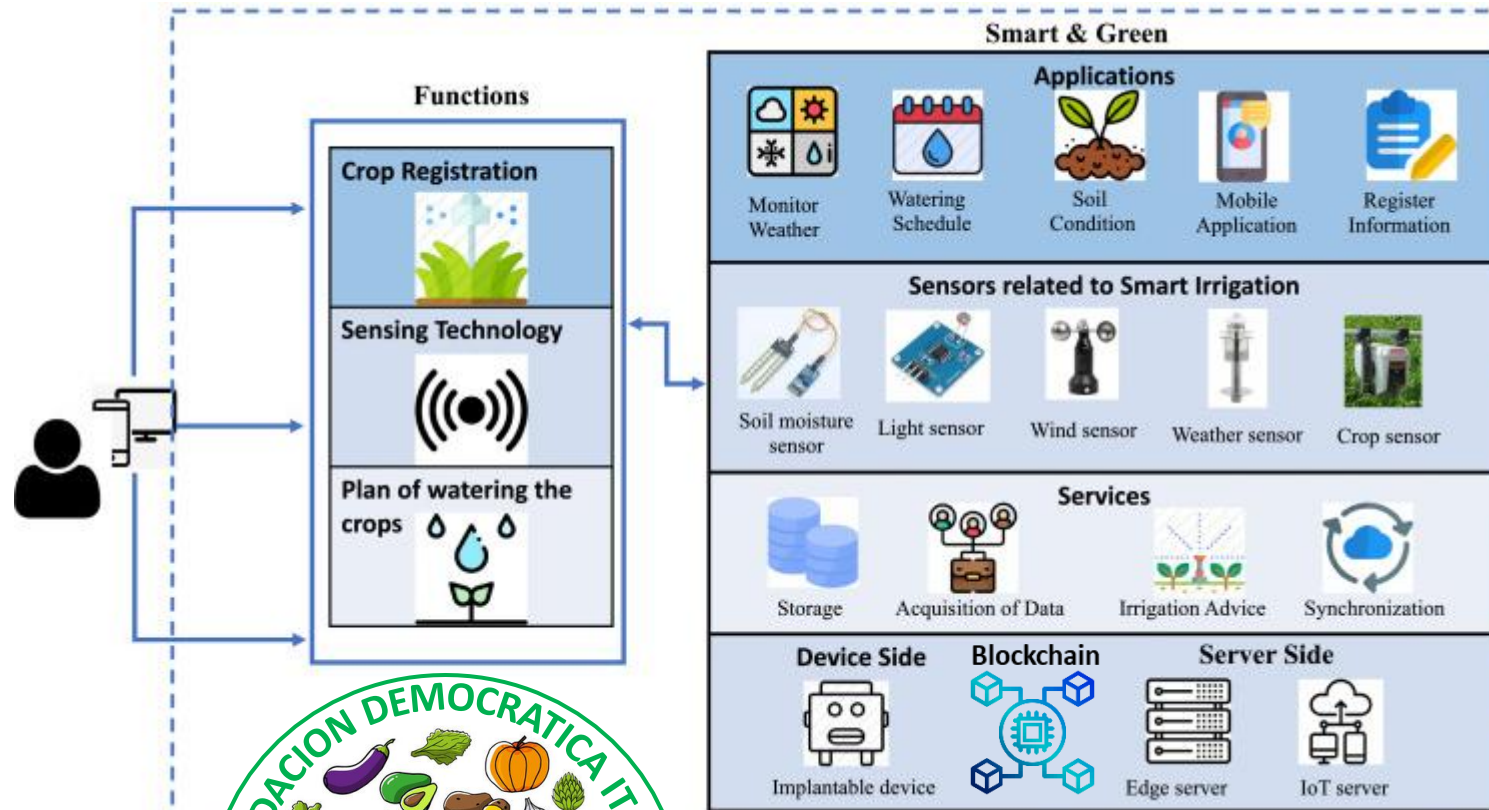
Smart & Green

Functions

Crop Registration

Sensing Technology

Plan of watering the crops

Applications

Monitor Weather

Watering Schedule

Soil Condition

Mobile Application

Register Information

Sensors related to Smart Irrigation

Soil moisture sensor

Light sensor

Wind sensor

Weather sensor

Crop sensor

Services

Storage

Acquisition of Data

Irrigation Advice

Synchronization

Device Side

Blockchain

Server Side

Implantable device

Edge server

IoT server

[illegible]DACION DEMOCRATICA IT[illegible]